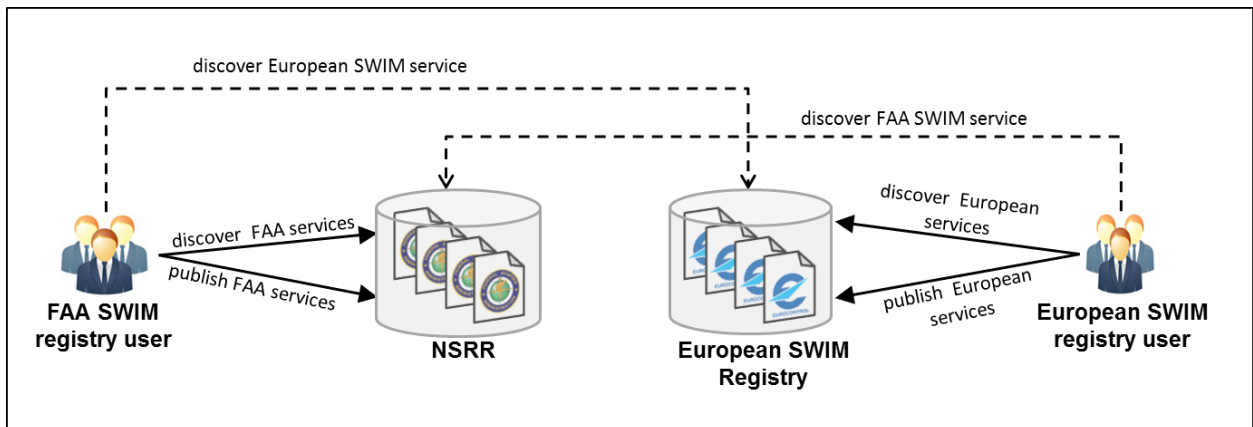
discover European SWIM service

discover FAA SWIM service

discover FAA services

publish FAA services

FAA SWIM registry user

NSRR

European SWIM Registry

discover European services

publish European services

European SWIM registry user